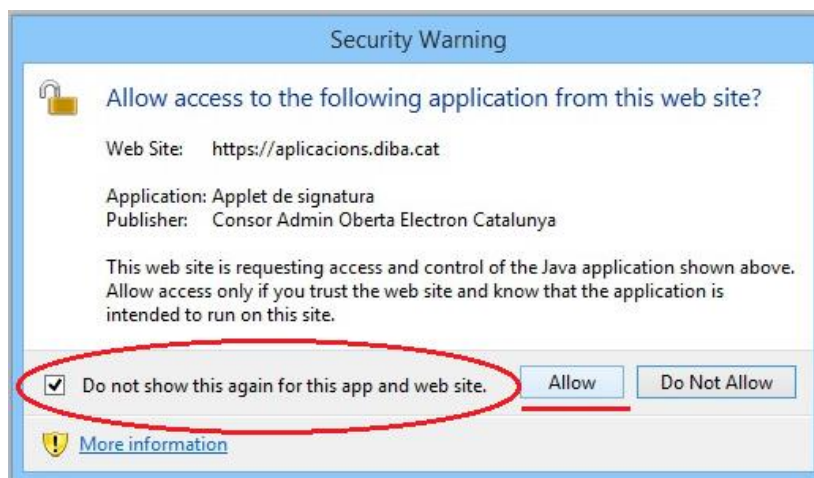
Security Warning

Allow access to the following application from this web site?

Web Site: https://aplicacions.diba.cat

Application: Applet de signatura
Publisher: Consor Admin Oberta Electron Catalunya

This web site is requesting access and control of the Java application shown above. Allow access only if you trust the web site and know that the application is intended to run on this site.

☑ Do not show this again for this app and web site.

Allow

Do Not Allow

More information